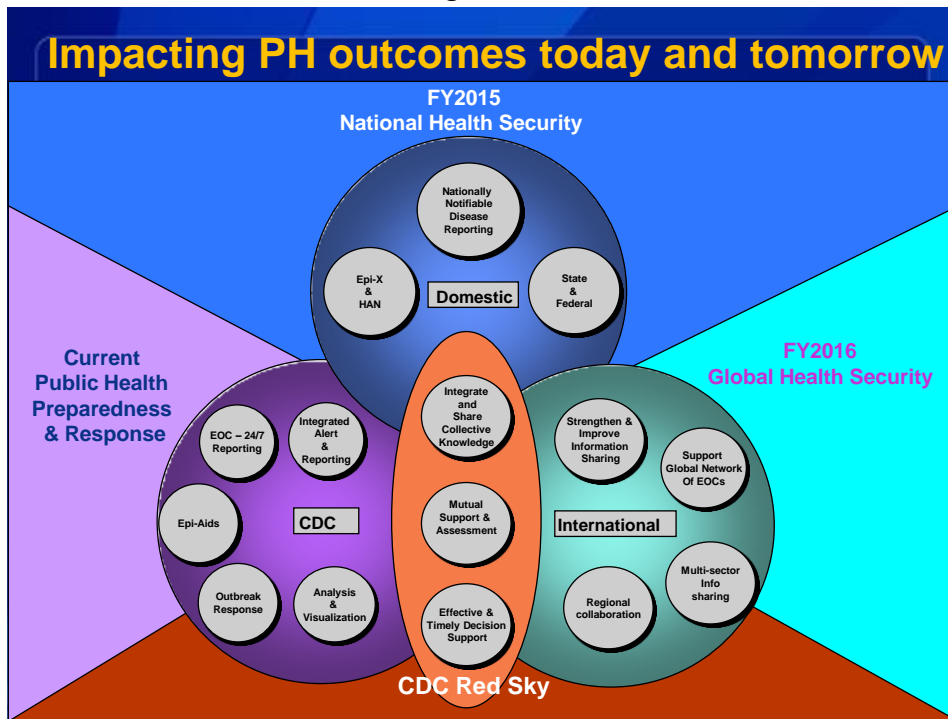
Impacting PH outcomes today and tomorrow

FY2015
National Health Security

Nationally Notifiable Disease Reporting

Epi-X & HAN

Domestic

State & Federal

Current Public Health Preparedness & Response

FY2016
Global Health Security

EOC – 24/7 Reporting

Integrated Alert & Reporting

Integrate and Share Collective Knowledge

Strengthen & Improve Information Sharing

Support Global Network Of EOCs

Epi-Aids

CDC

Mutual Support & Assessment

International

Outbreak Response

Analysis & Visualization

Effective & Timely Decision Support

Regional collaboration

Multi-sector Info sharing

CDC Red Sky